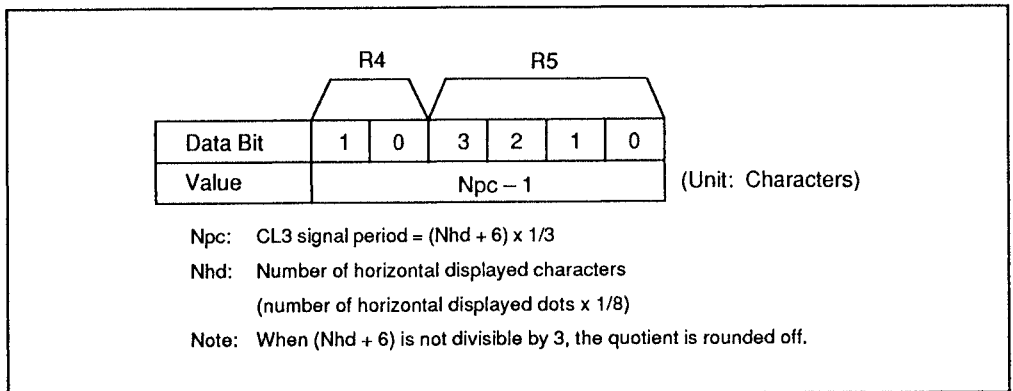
R4 R5

| Data Bit | 1 | 0 | 3 | 2 | 1 | 0 |
|---|---|---|---|---|---|---|
| Value | Npc – 1 | | | | | |

(Unit: Characters)

Npc: CL3 signal period = (Nhd + 6) x 1/3

Nhd: Number of horizontal displayed characters (number of horizontal displayed dots x 1/8)

Note: When (Nhd + 6) is not divisible by 3, the quotient is rounded off.